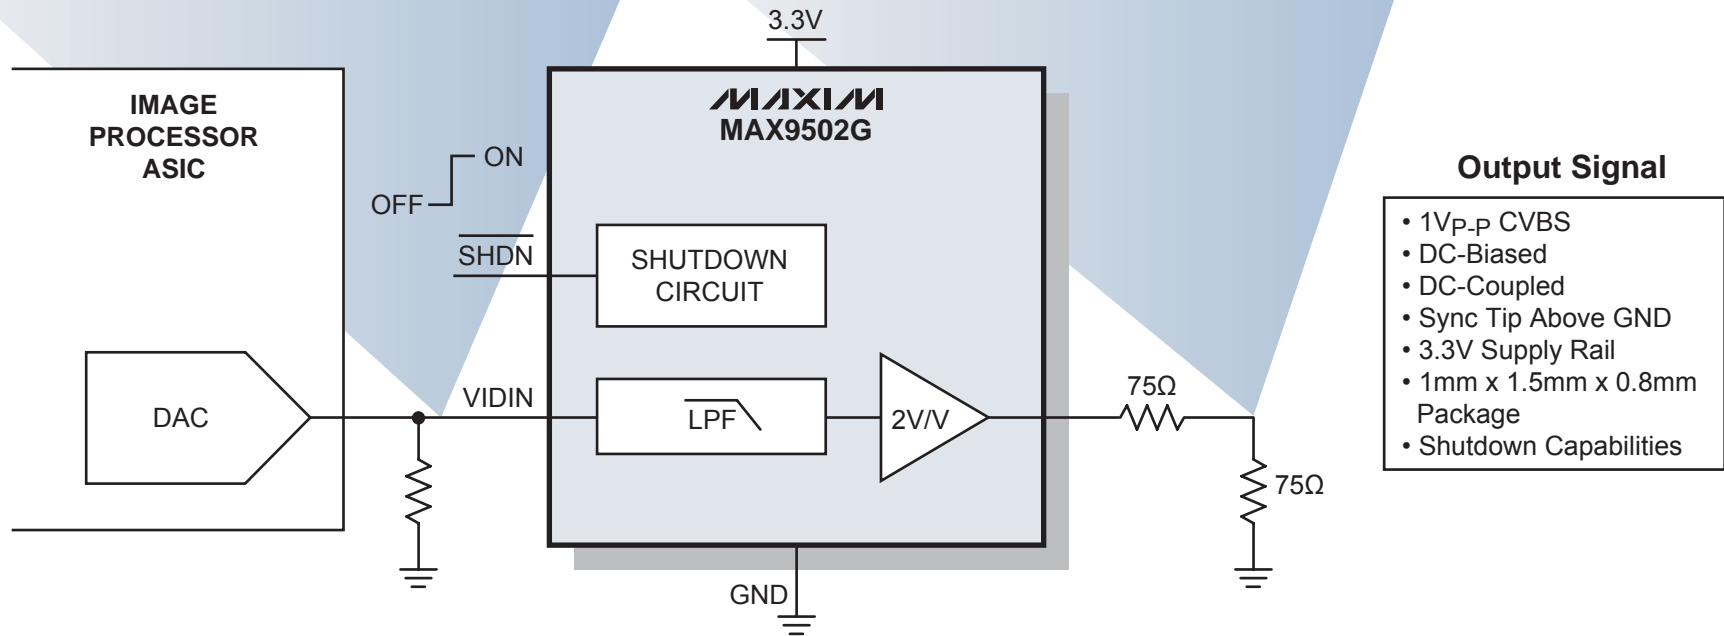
3.3V

IMAGE PROCESSOR ASIC

MAXIM
MAX9502G

ON
OFF

$\overline{SHDN}$

SHUTDOWN CIRCUIT

DAC

VIDIN

LPF

2V/V

75Ω

75Ω

GND

Output Signal

• 1V$_{P-P}$ CVBS
• DC-Biased
• DC-Coupled
• Sync Tip Above GND
• 3.3V Supply Rail
• 1mm x 1.5mm x 0.8mm Package
• Shutdown Capabilities